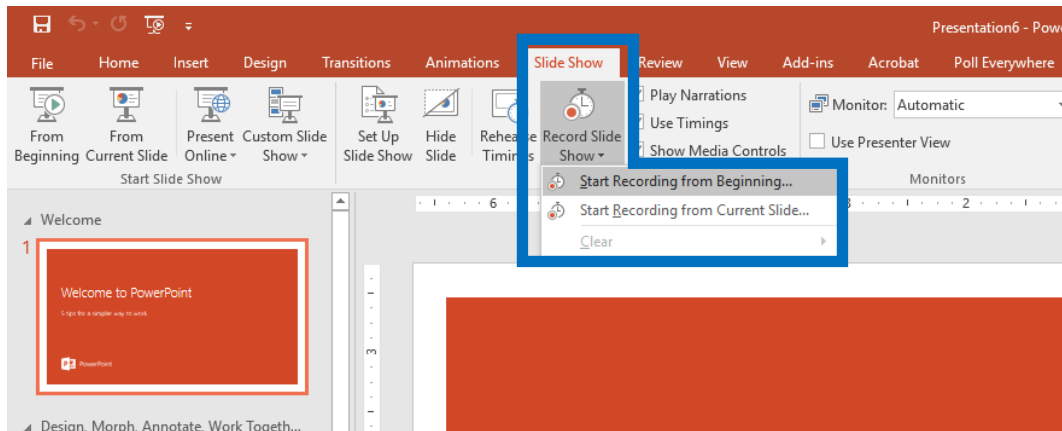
Presentation6 - Pow

File Home Insert Design Transitions Animations Slide Show Review View Add-ins Acrobat Poll Everywhere

From Beginning
From Current Slide
Present Online
Custom Slide Show
Start Slide Show

Set Up Slide Show
Hide Slide
Rehea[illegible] Timi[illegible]s
Record Slide Show

Play Narrations
Use Timings
Show Media Controls

Monitor: Automatic
Use Presenter View
Monitors

Start Recording from Beginning...
Start Recording from Current Slide...
Clear

Welcome

1

Welcome to PowerPoint
5 tips for a simpler way to work
PowerPoint

Design, Morph, Annotate, Work Togeth...

6
2
3